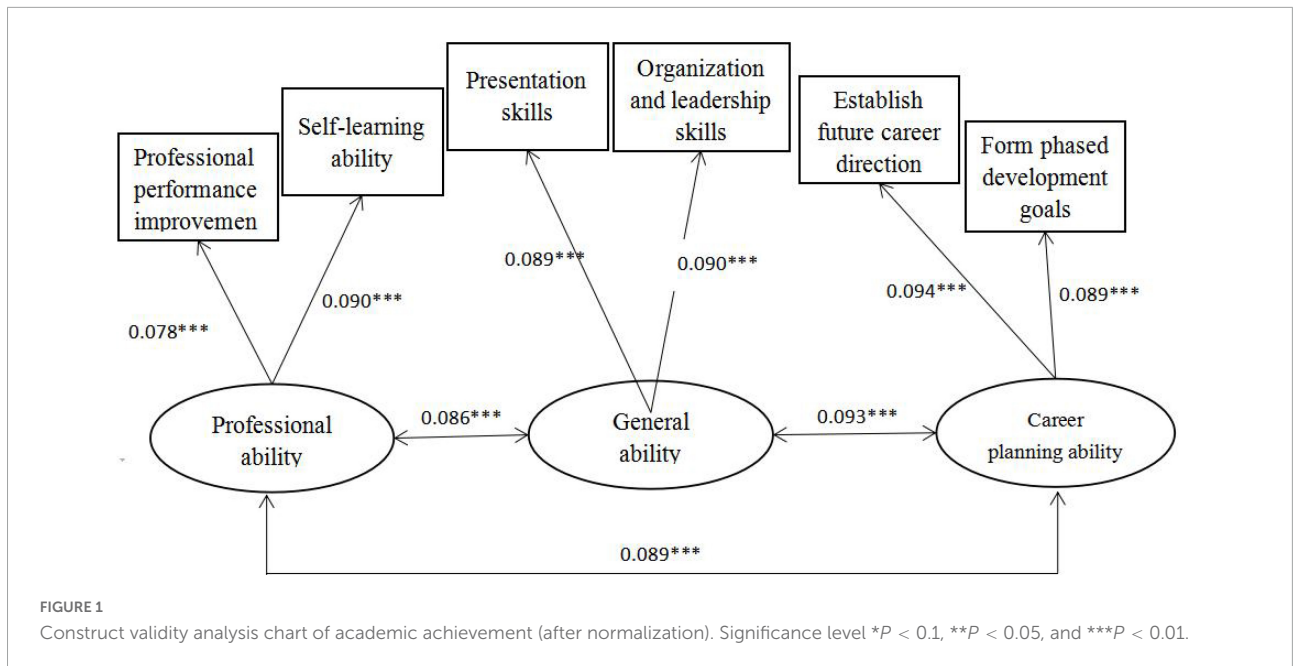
Professional performance improvemen

Self-learning ability

Presentation skills

Organization and leadership skills

Establish future career direction

Form phased development goals

0.078***

0.090***

0.089***

0.090***

0.094***

0.089***

Professional ability

0.086***

General ability

0.093***

Career planning ability

0.089***

FIGURE 1
Construct validity analysis chart of academic achievement (after normalization). Significance level *$P$ < 0.1, **$P$ < 0.05, and ***$P$ < 0.01.